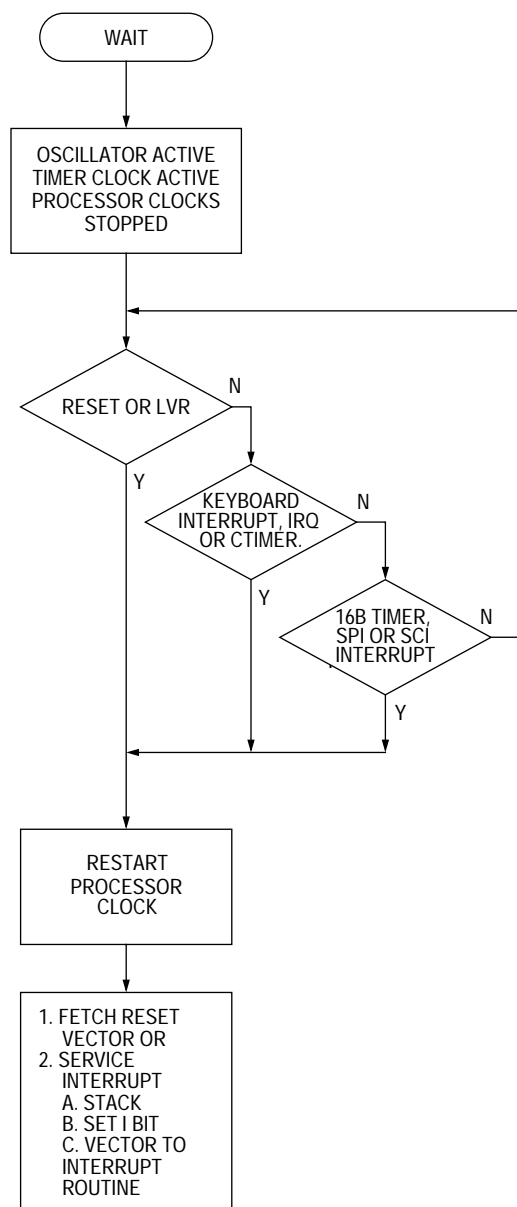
WAIT

OSCILLATOR ACTIVE
TIMER CLOCK ACTIVE
PROCESSOR CLOCKS
STOPPED

RESET OR LVR

N

Y

KEYBOARD
INTERRUPT, IRQ
OR CTIMER.

N

Y

16B TIMER,
SPI OR SCI
INTERRUPT

N

Y

RESTART
PROCESSOR
CLOCK

1. FETCH RESET
VECTOR OR
2. SERVICE
INTERRUPT
A. STACK
B. SET I BIT
C. VECTOR TO
INTERRUPT
ROUTINE